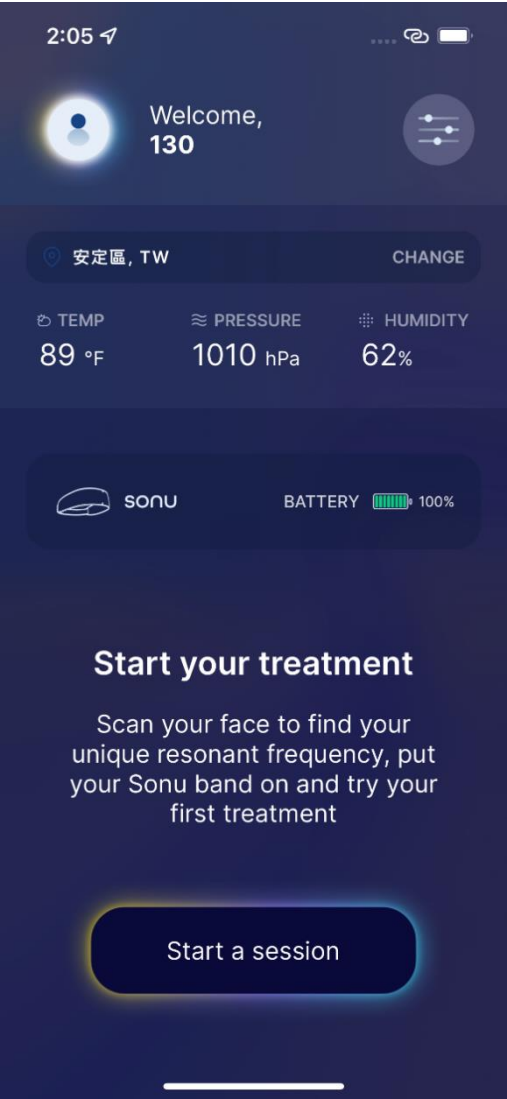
2:05

Welcome,
130

安定區, TW CHANGE

TEMP
89 °F

PRESSURE
1010 hPa

HUMIDITY
62%

sonu

BATTERY 100%

Start your treatment

Scan your face to find your unique resonant frequency, put your Sonu band on and try your first treatment

Start a session